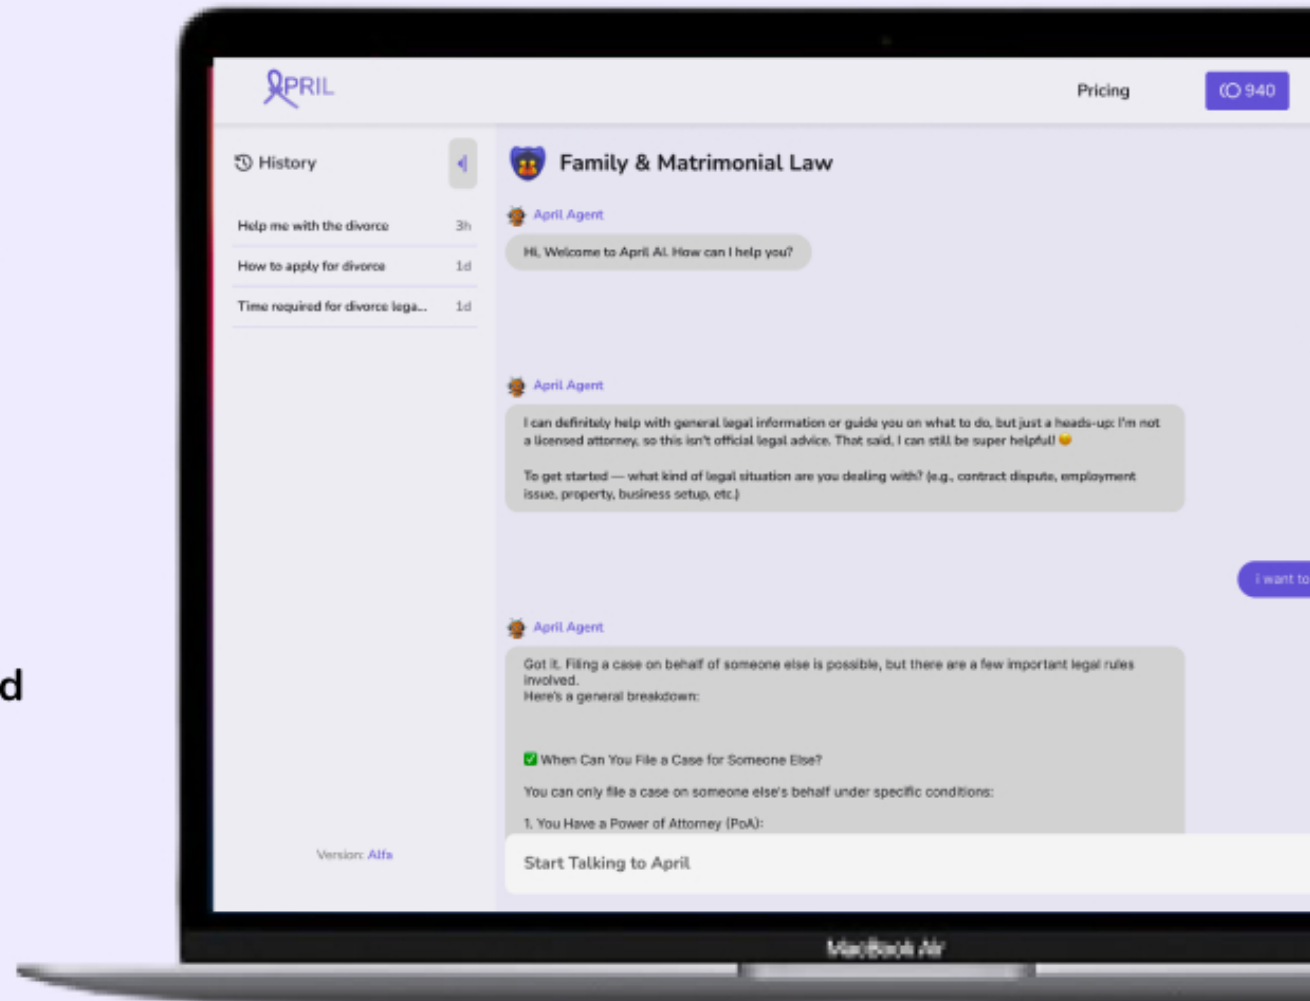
d

APRIL

Pricing

940

History

Help me with the divorce 3h

How to apply for divorce 1d

Time required for divorce lega... 1d

Version: Alfa

Family & Matrimonial Law

April Agent

Hi, Welcome to April AI. How can I help you?

April Agent

I can definitely help with general legal information or guide you on what to do, but just a heads-up: I'm not a licensed attorney, so this isn't official legal advice. That said, I can still be super helpful! 😊

To get started — what kind of legal situation are you dealing with? (e.g., contract dispute, employment issue, property, business setup, etc.)

i want to

April Agent

Got it. Filing a case on behalf of someone else is possible, but there are a few important legal rules involved.
Here's a general breakdown:

✅ When Can You File a Case for Someone Else?

You can only file a case on someone else's behalf under specific conditions:

1. You Have a Power of Attorney (PoA):

Start Talking to April

MacBook Air